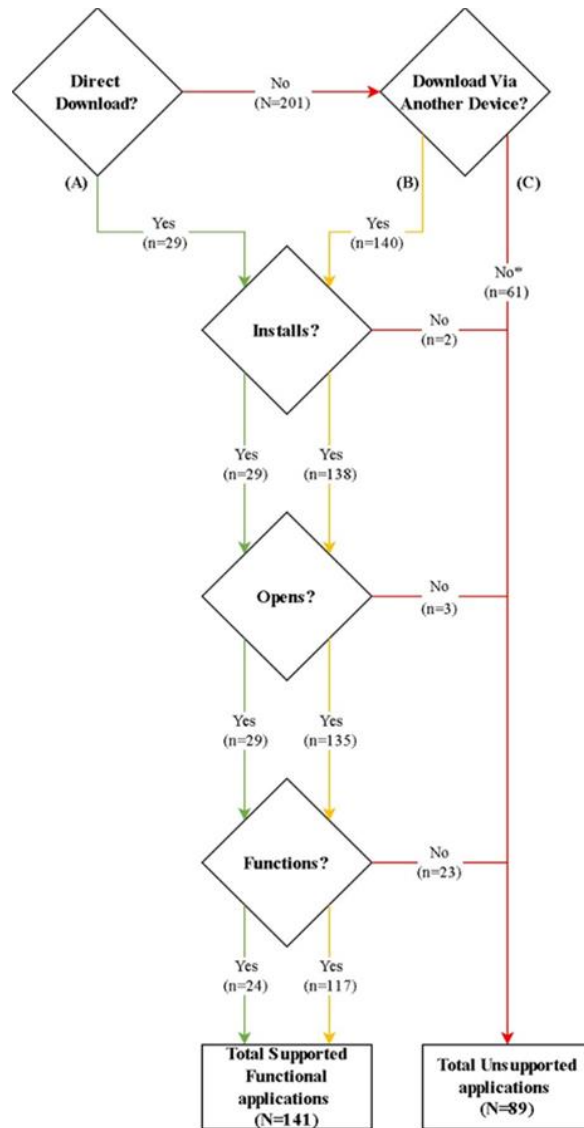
Direct Download?

No
(N=201)

Download Via Another Device?

(A)

(B)

(C)

Yes
(n=29)

Yes
(n=140)

No*
(n=61)

Installs?

No
(n=2)

Yes
(n=29)

Yes
(n=138)

Opens?

No
(n=3)

Yes
(n=29)

Yes
(n=135)

Functions?

No
(n=23)

Yes
(n=24)

Yes
(n=117)

Total Supported Functional applications
(N=141)

Total Unsupported applications
(N=89)